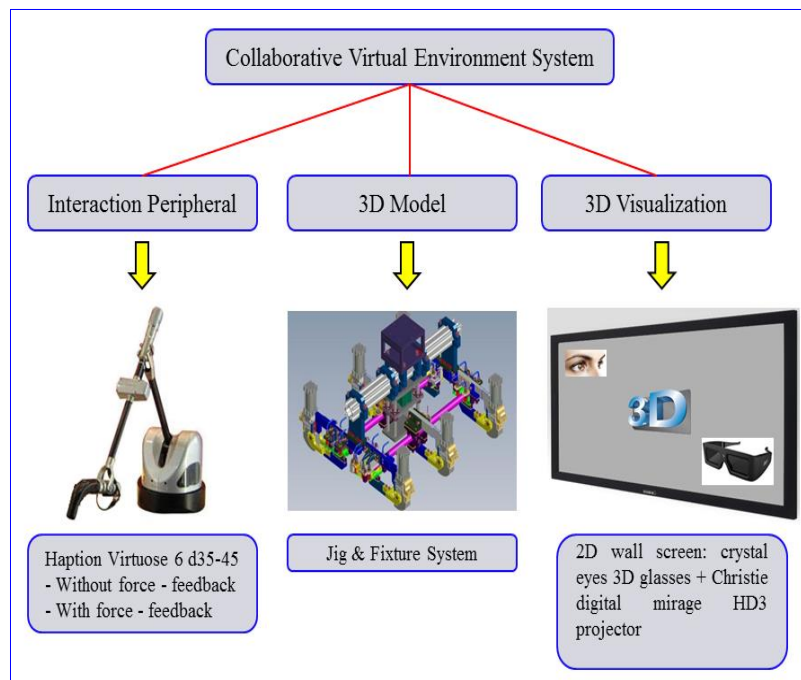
Collaborative Virtual Environment System

Interaction Peripheral

3D Model

3D Visualization

3D

Haption Virtuose 6 d35-45
- Without force - feedback
- With force - feedback

Jig & Fixture System

2D wall screen: crystal eyes 3D glasses + Christie digital mirage HD3 projector